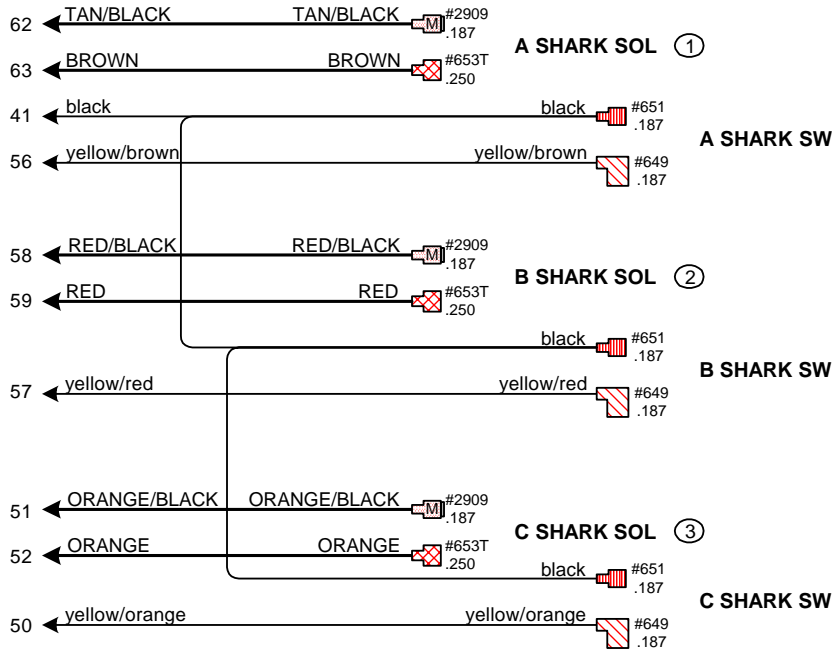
62 TAN/BLACK TAN/BLACK M #2909 .187
63 BROWN BROWN #653T .250
A SHARK SOL ①
41 black black #651 .187
A SHARK SW
56 yellow/brown yellow/brown #649 .187
58 RED/BLACK RED/BLACK M #2909 .187
B SHARK SOL ②
59 RED RED #653T .250
black #651 .187
B SHARK SW
57 yellow/red yellow/red #649 .187
51 ORANGE/BLACK ORANGE/BLACK M #2909 .187
C SHARK SOL ③
52 ORANGE ORANGE #653T .250
black #651 .187
C SHARK SW
50 yellow/orange yellow/orange #649 .187